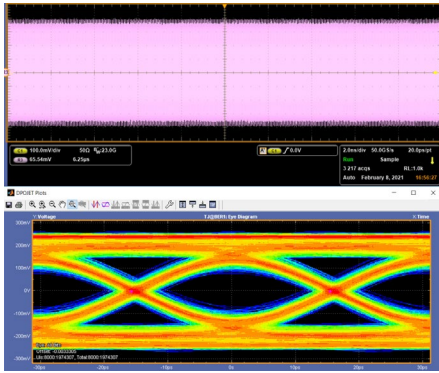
C1 100.0mV/div 50Ω $B_W$:23.0G
C1 65.54mV 6.25ps
C1 ∫ 0.0V
2.0ns/div 50.0GS/s 20.0ps/pt
Run Sample
3 217 acqs RL:1.0k
Auto February 8, 2021 10:56:27
DPOJET Plots
Y: Voltage
TJ@BER1: Eye Diagram
X: Time
300mV
200mV
100mV
0V
-100mV
-200mV
-300mV
-30ps
-20ps
-10ps
0s
10ps
20ps
30ps
Eye at Err
UI:8000 1974307, Total:8000 1974307